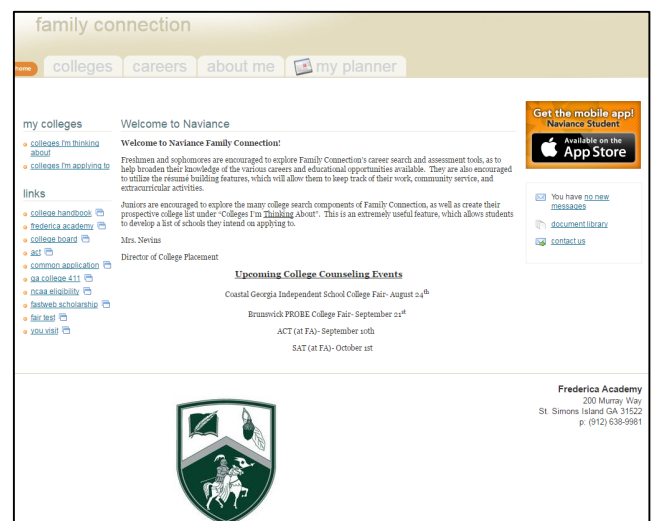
family connection

home colleges careers about me my planner

my colleges

colleges I'm thinking about

colleges I'm applying to

links

college handbook

frederica academy

college board

act

common application

ga college 411

ncaa eligibility

fastweb scholarship

fair test

you visit

Welcome to Naviance

Welcome to Naviance Family Connection!

Freshmen and sophomores are encouraged to explore Family Connection's career search and assessment tools, as to help broaden their knowledge of the various careers and educational opportunities available. They are also encouraged to utilize the resumé building features, which will allow them to keep track of their work, community service, and extracurricular activities.

Juniors are encouraged to explore the many college search components of Family Connection, as well as create their prospective college list under "Colleges I'm Thinking About". This is an extremely useful feature, which allows students to develop a list of schools they intend on applying to.

Mrs. Nevins

Director of College Placement

Upcoming College Counseling Events

Coastal Georgia Independent School College Fair- August 24$^{th}$

Brunswick PROBE College Fair- September 21$^{st}$

ACT (at FA)- September 10th

SAT (at FA)- October 1st

Get the mobile app! Naviance Student

Available on the App Store

You have no new messages

document library

contact us

Frederica Academy
200 Murray Way
St. Simons Island GA 31522
p: (912) 638-9981